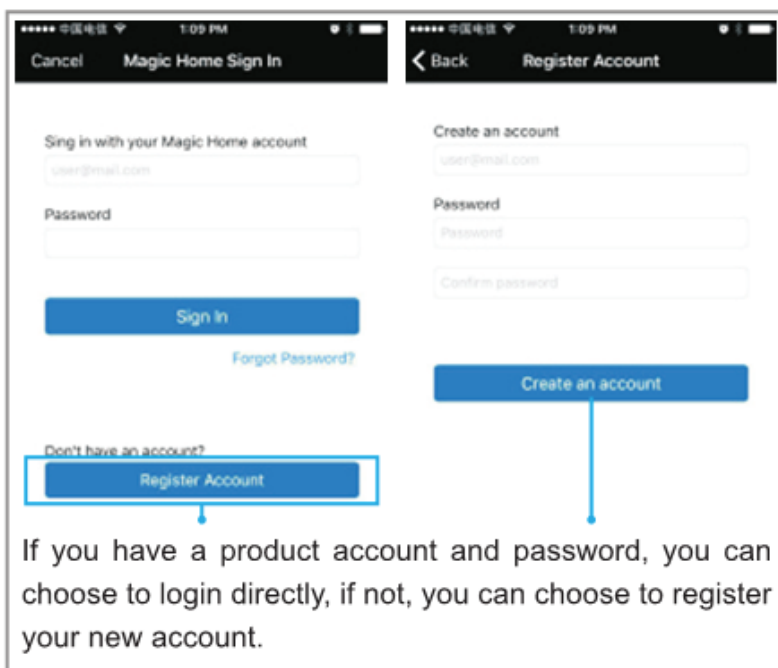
••••• 中国电信 1:09 PM

Cancel Magic Home Sign In

Sing in with your Magic Home account

user@mail.com

Password

Sign In

Forgot Password?

Don't have an account?

Register Account

••••• 中国电信 1:09 PM

Back Register Account

Create an account

user@mail.com

Password

Password

Confirm password

Create an account

If you have a product account and password, you can choose to login directly, if not, you can choose to register your new account.